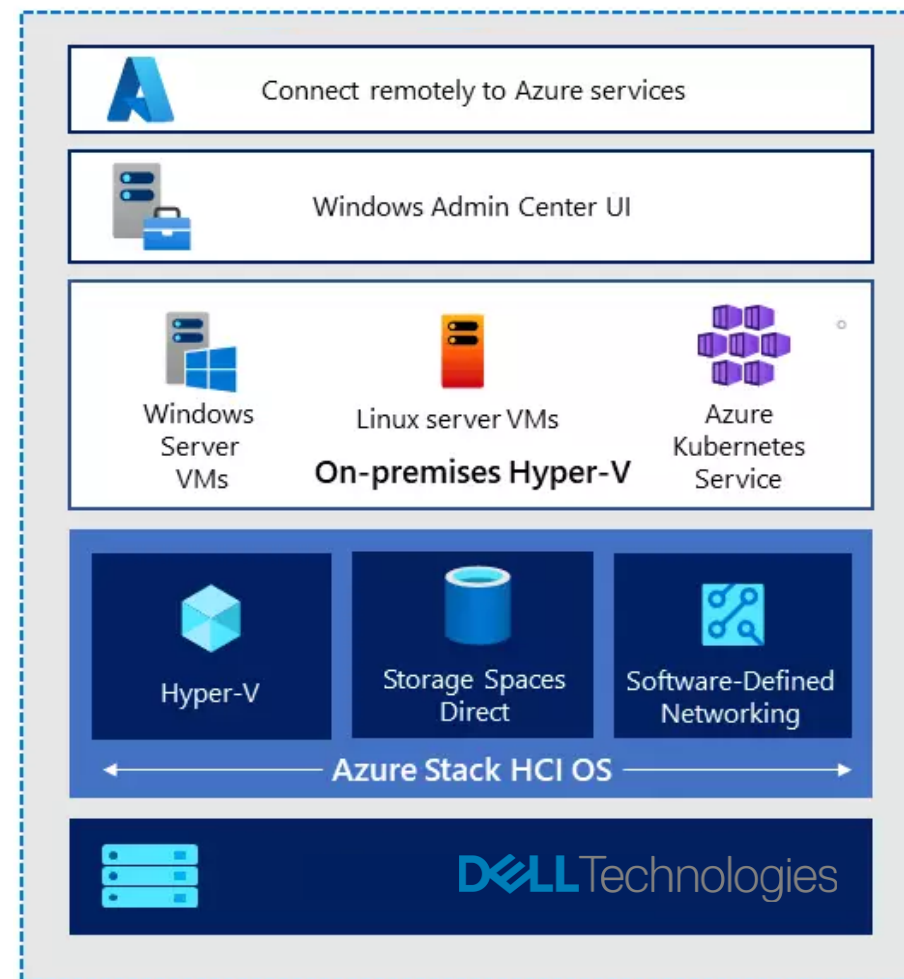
Connect remotely to Azure services

Windows Admin Center UI

Windows Server VMs

Linux server VMs

Azure Kubernetes Service

On-premises Hyper-V

Hyper-V

Storage Spaces Direct

Software-Defined Networking

Azure Stack HCI OS

DELL Technologies